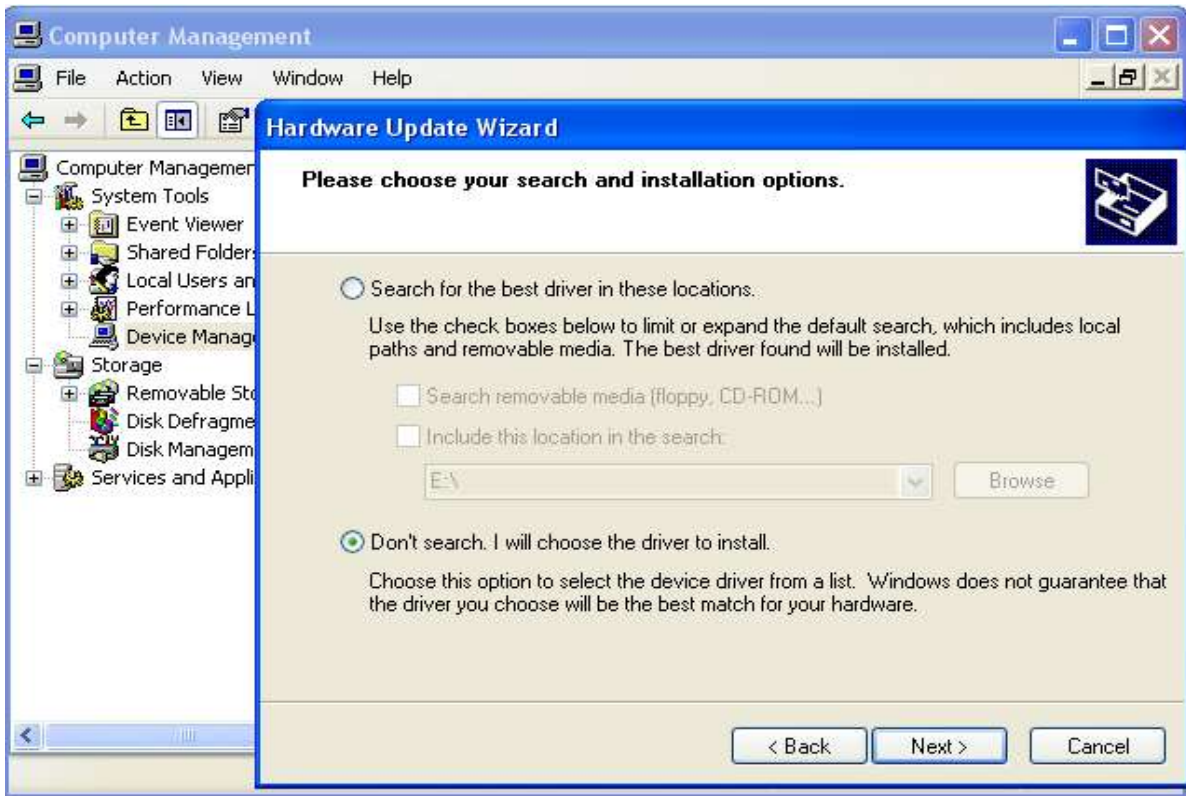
Computer Management

File Action View Window Help

Computer Managemer
System Tools
Event Viewer
Shared Folder
Local Users an
Performance L
Device Manag
Storage
Removable St
Disk Defragme
Disk Managem
Services and Appli

Hardware Update Wizard

Please choose your search and installation options.

Search for the best driver in these locations.

Use the check boxes below to limit or expand the default search, which includes local paths and removable media. The best driver found will be installed.

Search removable media (floppy, CD-ROM...)

Include this location in the search:

E:\

Browse

Don't search. I will choose the driver to install.

Choose this option to select the device driver from a list. Windows does not guarantee that the driver you choose will be the best match for your hardware.

< Back Next > Cancel